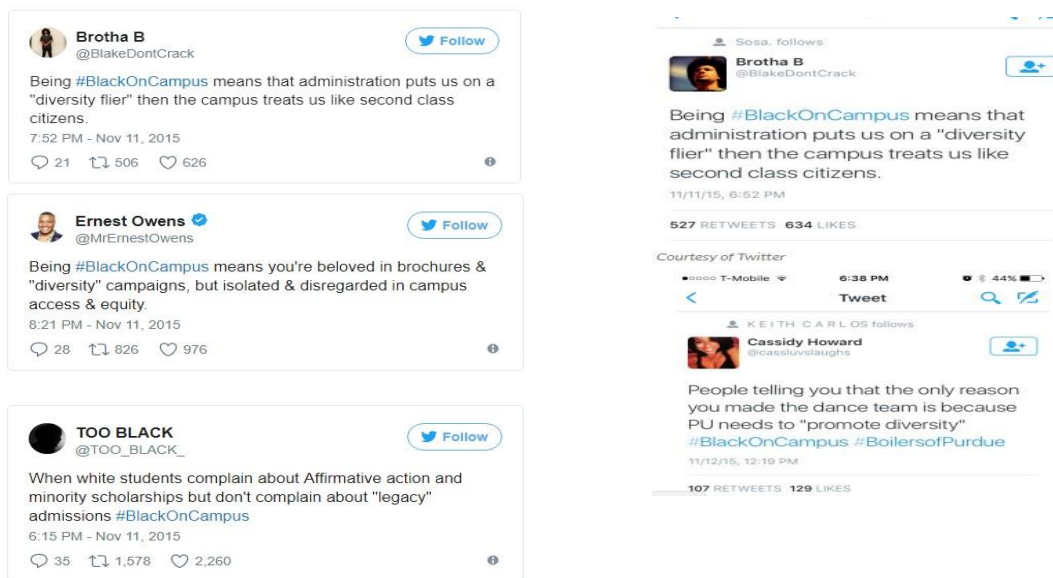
Brotha B
@BlakeDontCrack

Follow

Being #BlackOnCampus means that administration puts us on a "diversity flier" then the campus treats us like second class citizens.

7:52 PM - Nov 11, 2015

21 506 626

Ernest Owens
@MrErnestOwens

Follow

Being #BlackOnCampus means you're beloved in brochures & "diversity" campaigns, but isolated & disregarded in campus access & equity.

8:21 PM - Nov 11, 2015

28 826 976

TOO BLACK
@TOO_BLACK_

Follow

When white students complain about Affirmative action and minority scholarships but don't complain about "legacy" admissions #BlackOnCampus

6:15 PM - Nov 11, 2015

35 1,578 2,260

Sosa. follows

Brotha B
@BlakeDontCrack

Being #BlackOnCampus means that administration puts us on a "diversity flier" then the campus treats us like second class citizens.

11/11/15, 6:52 PM

527 RETWEETS 634 LIKES

Courtesy of Twitter

●○○○○ T-Mobile 6:38 PM 44%

Tweet

KEITH CARLOS follows

Cassidy Howard
@cassluvslaughs

People telling you that the only reason you made the dance team is because PU needs to "promote diversity" #BlackOnCampus #BoilersofPurdue

11/12/15, 12:19 PM

107 RETWEETS 129 LIKES